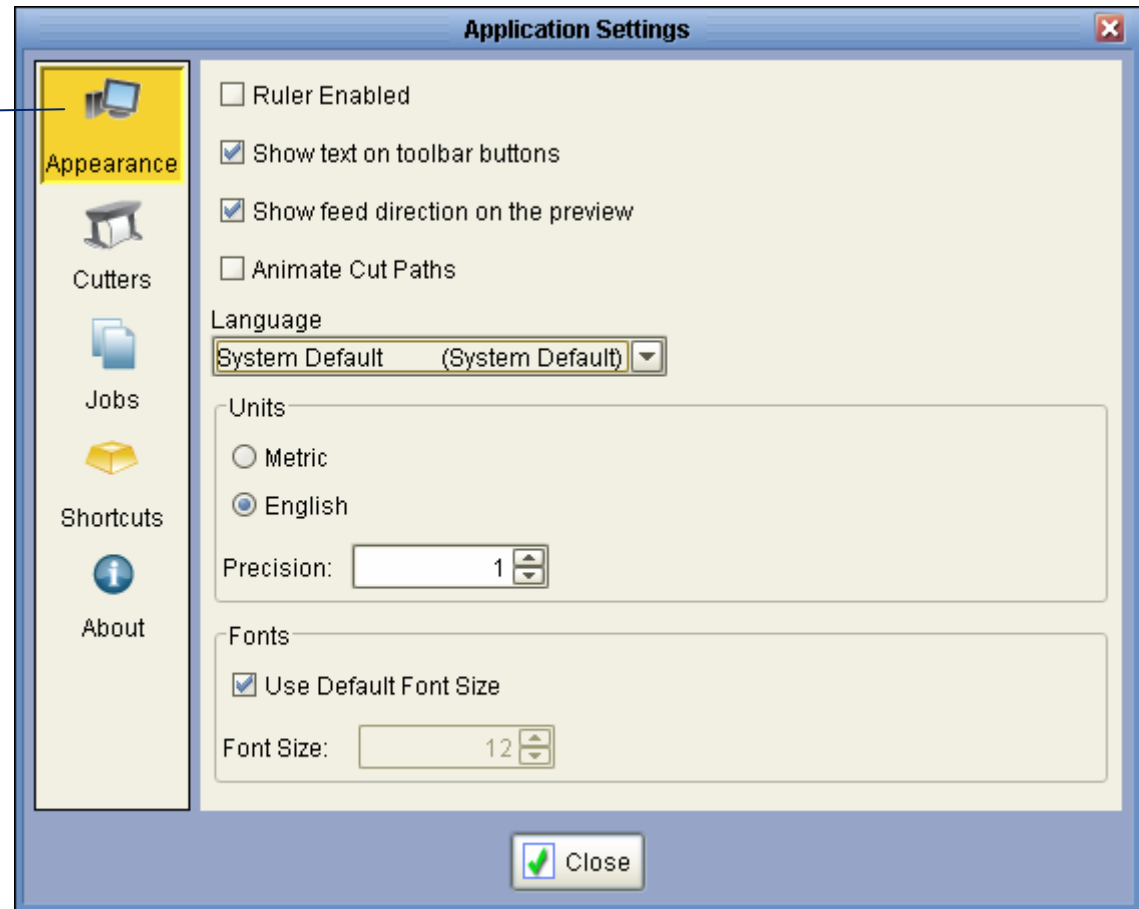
Application Settings

Appearance

Cutters

Jobs

Shortcuts

About

☐ Ruler Enabled

☑ Show text on toolbar buttons

☑ Show feed direction on the preview

☐ Animate Cut Paths

Language

System Default (System Default)

Units

○ Metric

◉ English

Precision: 1

Fonts

☑ Use Default Font Size

Font Size: 12

Close